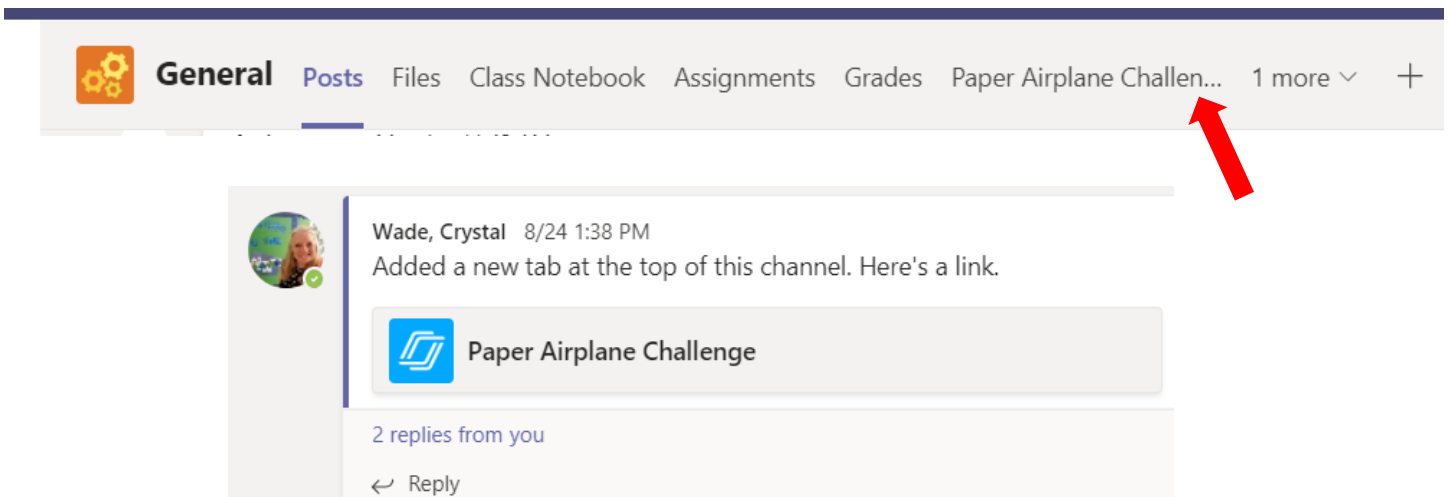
General Posts Files Class Notebook Assignments Grades Paper Airplane Challen... 1 more +

Wade, Crystal 8/24 1:38 PM
Added a new tab at the top of this channel. Here's a link.

Paper Airplane Challenge

2 replies from you

Reply